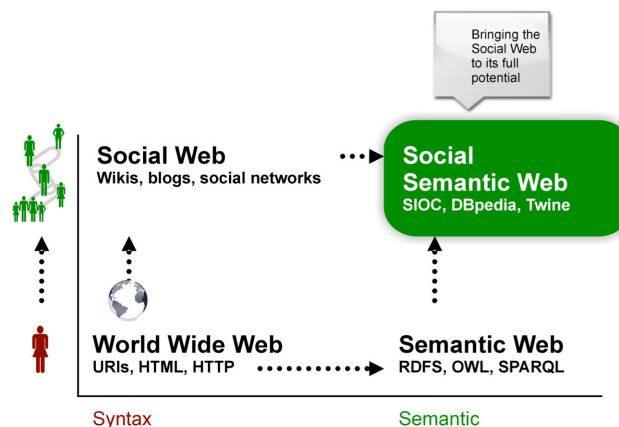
Bringing the Social Web to its full potential

Social Web
Wikis, blogs, social networks

Social Semantic Web
SIOC, DBpedia, Twine

World Wide Web
URIs, HTML, HTTP

Semantic Web
RDFS, OWL, SPARQL

Syntax

Semantic